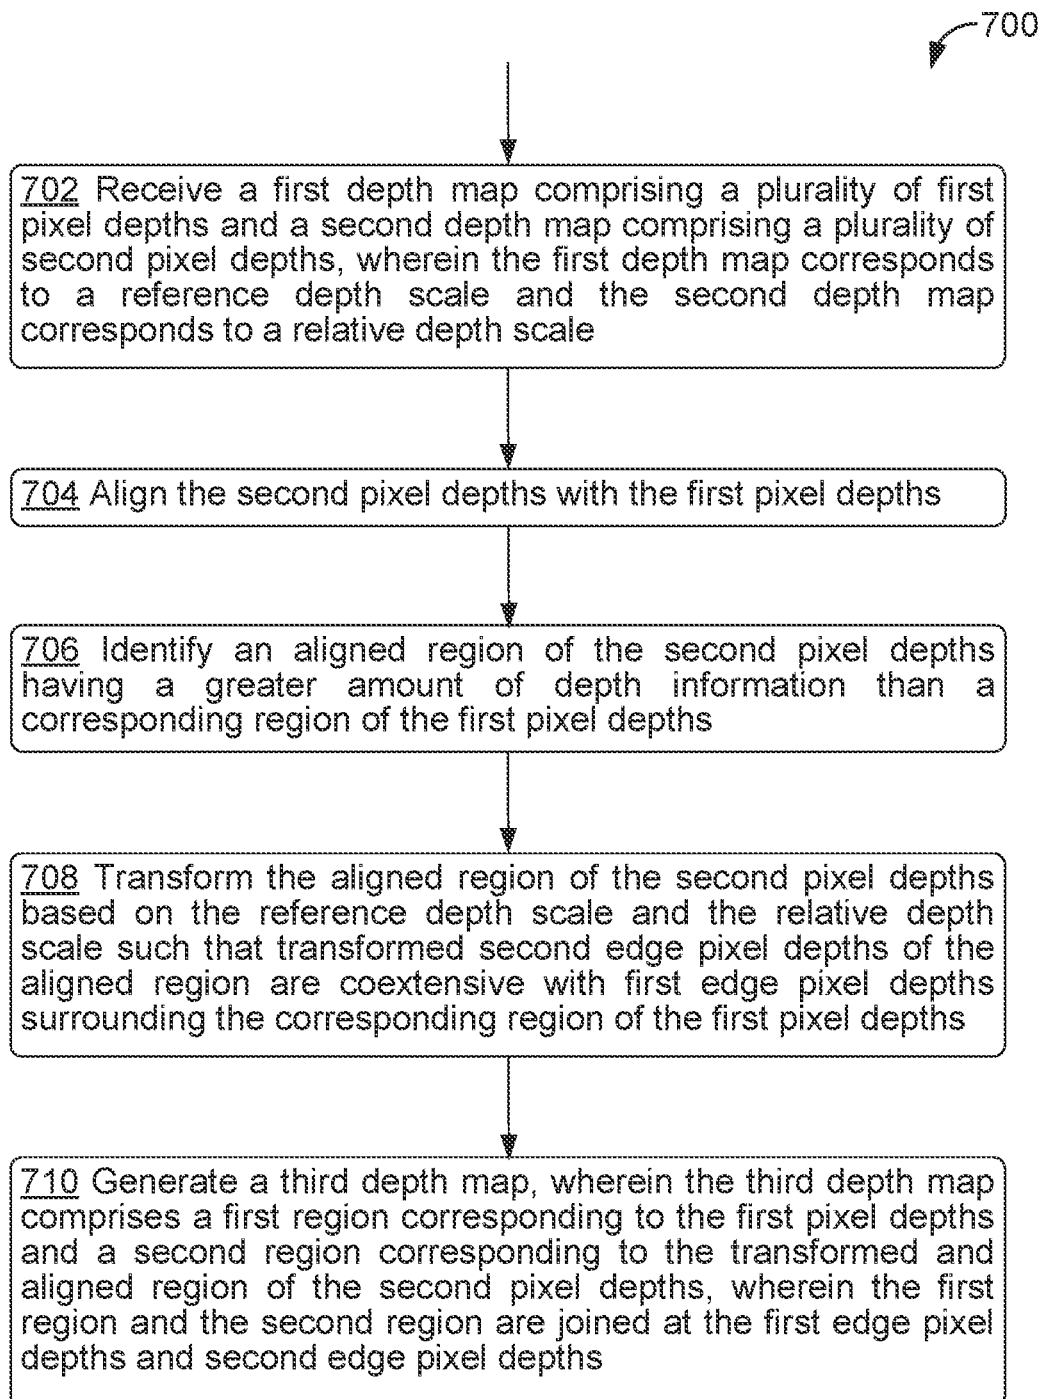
700

702 Receive a first depth map comprising a plurality of first pixel depths and a second depth map comprising a plurality of second pixel depths, wherein the first depth map corresponds to a reference depth scale and the second depth map corresponds to a relative depth scale

704 Align the second pixel depths with the first pixel depths

706 Identify an aligned region of the second pixel depths having a greater amount of depth information than a corresponding region of the first pixel depths

708 Transform the aligned region of the second pixel depths based on the reference depth scale and the relative depth scale such that transformed second edge pixel depths of the aligned region are coextensive with first edge pixel depths surrounding the corresponding region of the first pixel depths

710 Generate a third depth map, wherein the third depth map comprises a first region corresponding to the first pixel depths and a second region corresponding to the transformed and aligned region of the second pixel depths, wherein the first region and the second region are joined at the first edge pixel depths and second edge pixel depths